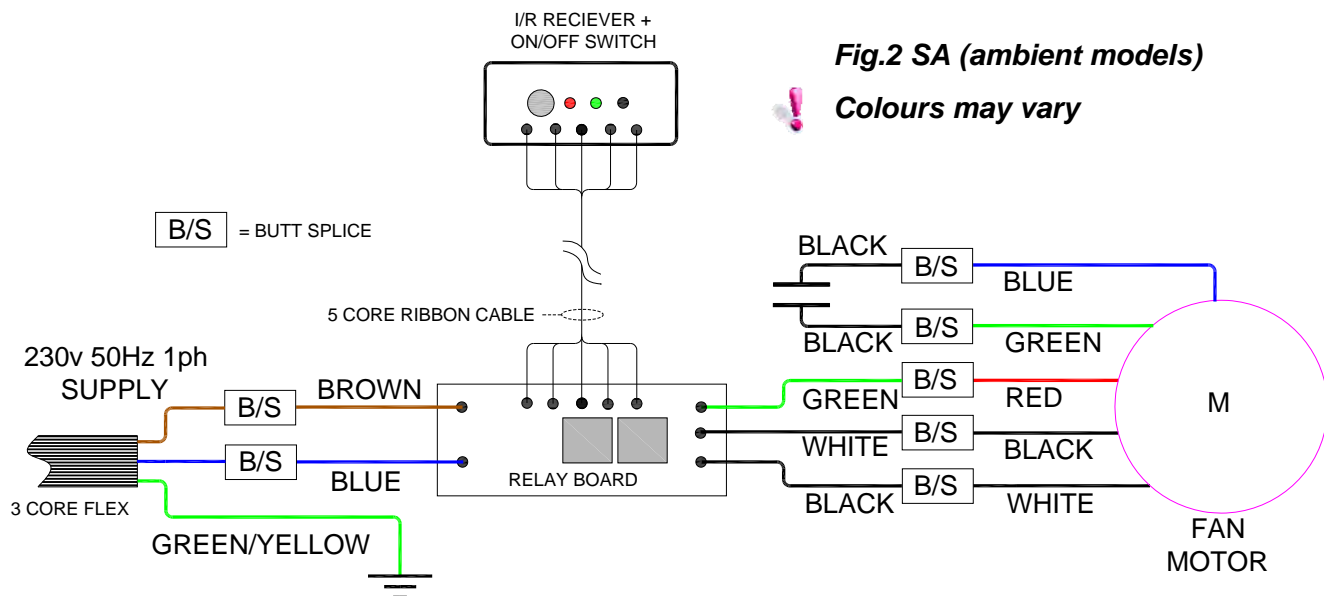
I/R RECIEVER +
ON/OFF SWITCH

Fig.2 SA (ambient models)

Colours may vary

B/S = BUTT SPLICE

BLACK
B/S
BLUE

5 CORE RIBBON CABLE

BLACK
B/S
GREEN

230v 50Hz 1ph
SUPPLY

B/S
BROWN

GREEN
B/S
RED

M

WHITE
B/S
BLACK

B/S
BLUE

RELAY BOARD

BLACK
B/S
WHITE

3 CORE FLEX

GREEN/YELLOW

FAN
MOTOR